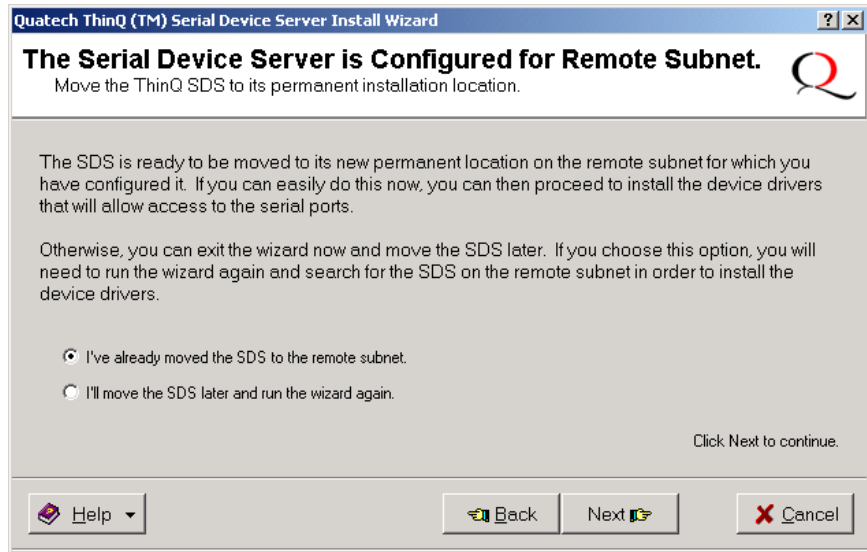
Quatech ThinQ (TM) Serial Device Server Install Wizard

? X

The Serial Device Server is Configured for Remote Subnet.

Move the ThinQ SDS to its permanent installation location.

Q

The SDS is ready to be moved to its new permanent location on the remote subnet for which you have configured it. If you can easily do this now, you can then proceed to install the device drivers that will allow access to the serial ports.

Otherwise, you can exit the wizard now and move the SDS later. If you choose this option, you will need to run the wizard again and search for the SDS on the remote subnet in order to install the device drivers.

I've already moved the SDS to the remote subnet.

I'll move the SDS later and run the wizard again.

Click Next to continue.

Help

Back

Next

Cancel